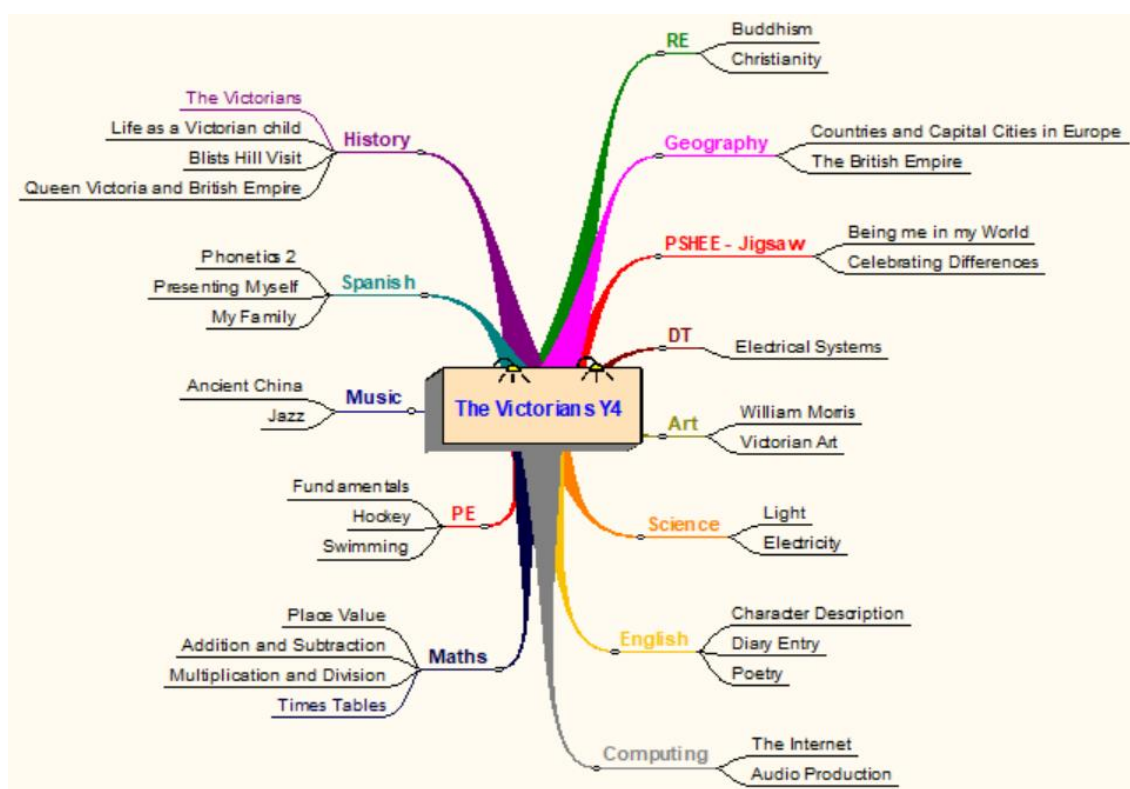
The Victorians Y4

History
The Victorians
Life as a Victorian child
Blists Hill Visit
Queen Victoria and British Empire

Spanish
Phonetics 2
Presenting Myself
My Family

Music
Ancient China
Jazz

PE
Fundamentals
Hockey
Swimming

Maths
Place Value
Addition and Subtraction
Multiplication and Division
Times Tables

RE
Buddhism
Christianity

Geography
Countries and Capital Cities in Europe
The British Empire

PSHEE - Jigsaw
Being me in my World
Celebrating Differences

DT
Electrical Systems

Art
William Morris
Victorian Art

Science
Light
Electricity

English
Character Description
Diary Entry
Poetry

Computing
The Internet
Audio Production